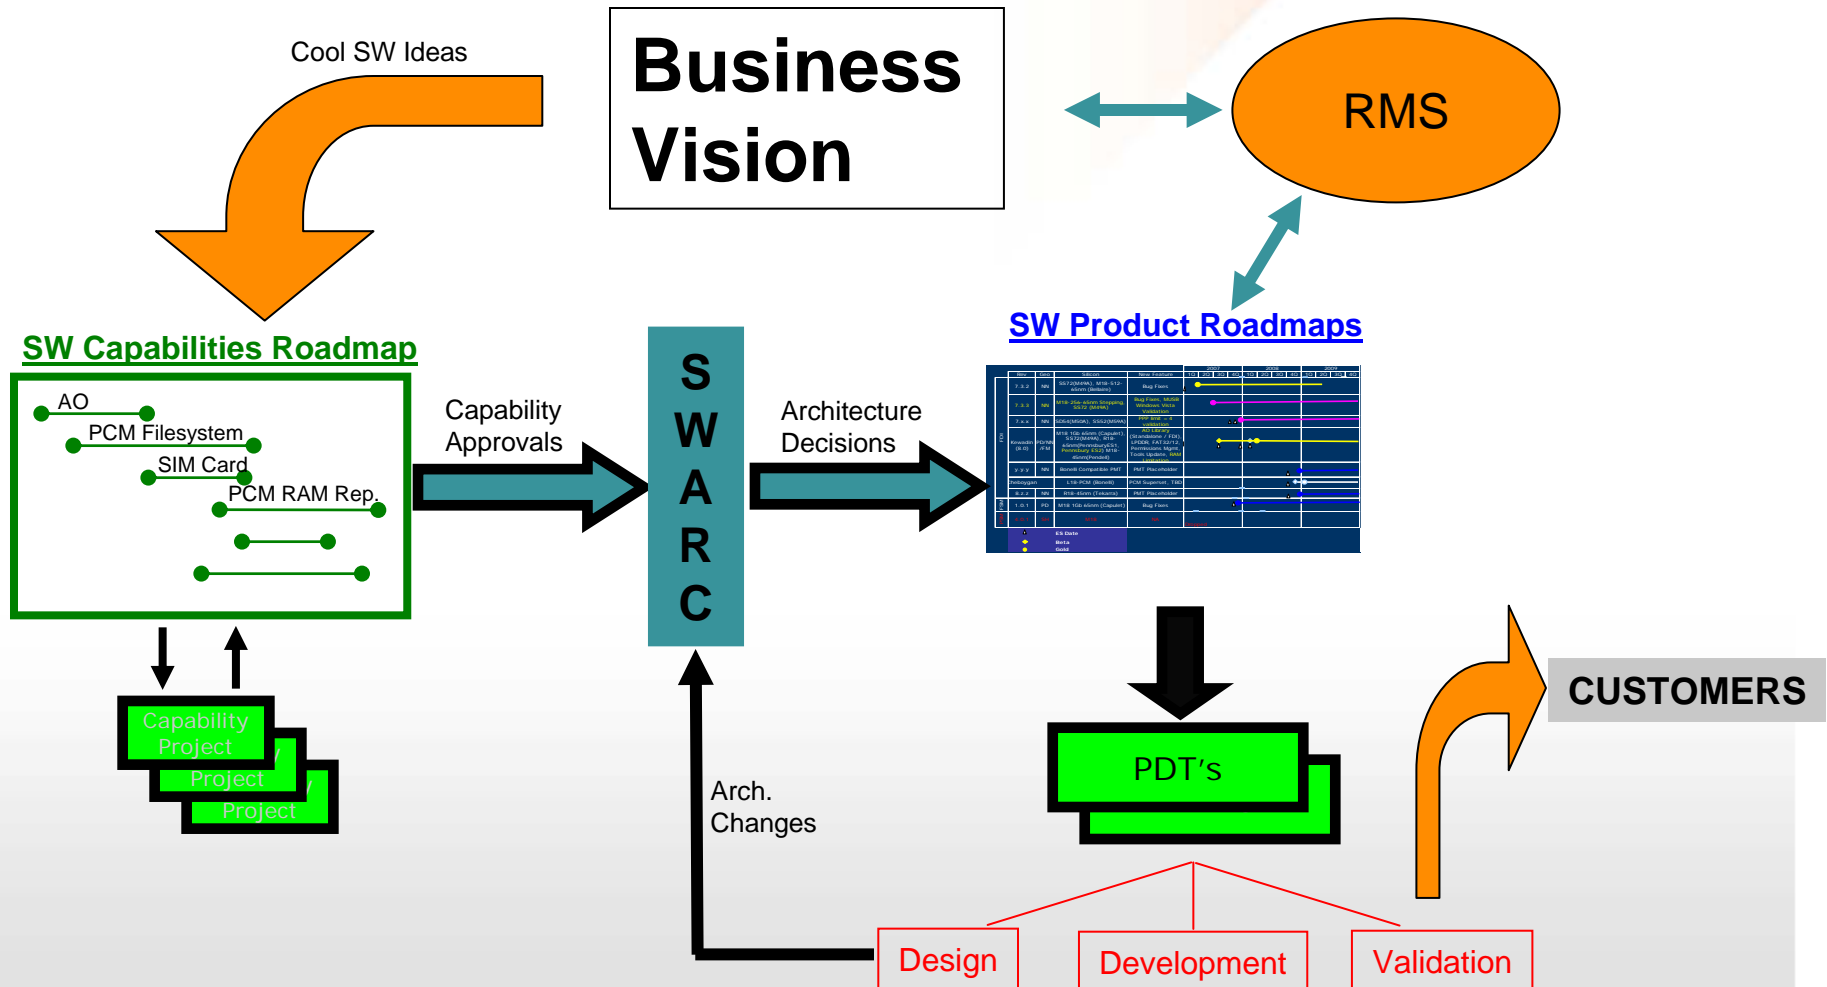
Cool SW Ideas

Business Vision

RMS

SW Capabilities Roadmap

AO

PCM Filesystem

SIM Card

PCM RAM Rep.

Capability Approvals

S W A R C

Architecture Decisions

SW Product Roadmaps

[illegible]

Capability Project

Project

Project

Arch. Changes

PDT's

CUSTOMERS

Design

Development

Validation